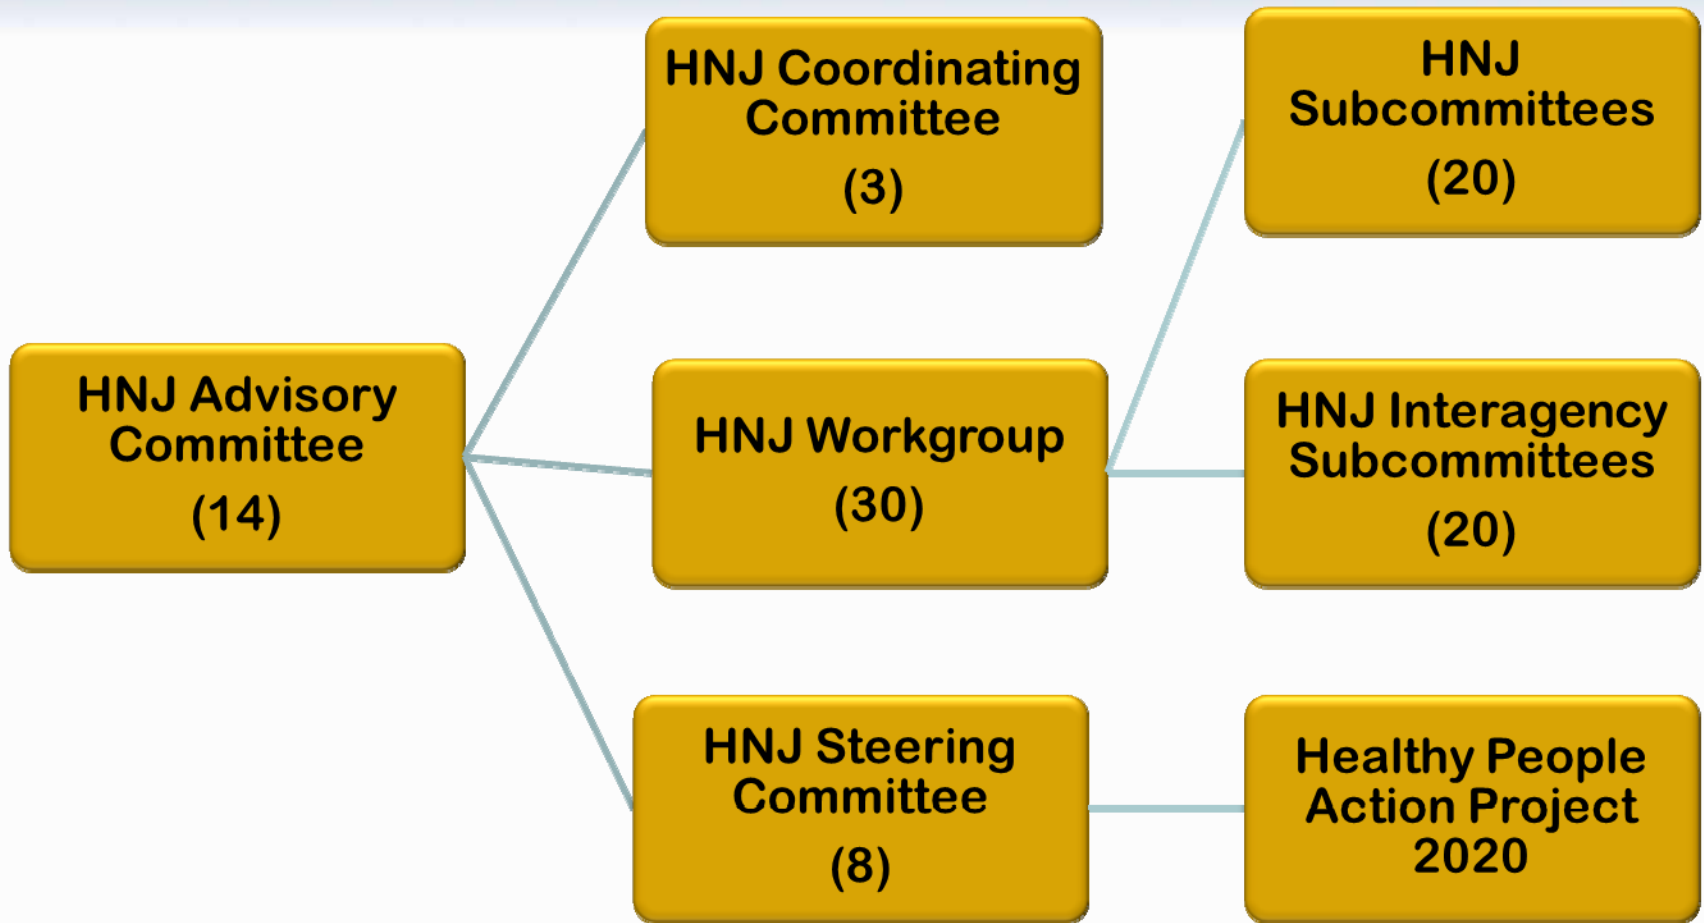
HNJ Advisory Committee
(14)

HNJ Coordinating Committee
(3)

HNJ Workgroup
(30)

HNJ Steering Committee
(8)

HNJ Subcommittees
(20)

HNJ Interagency Subcommittees
(20)

Healthy People Action Project 2020